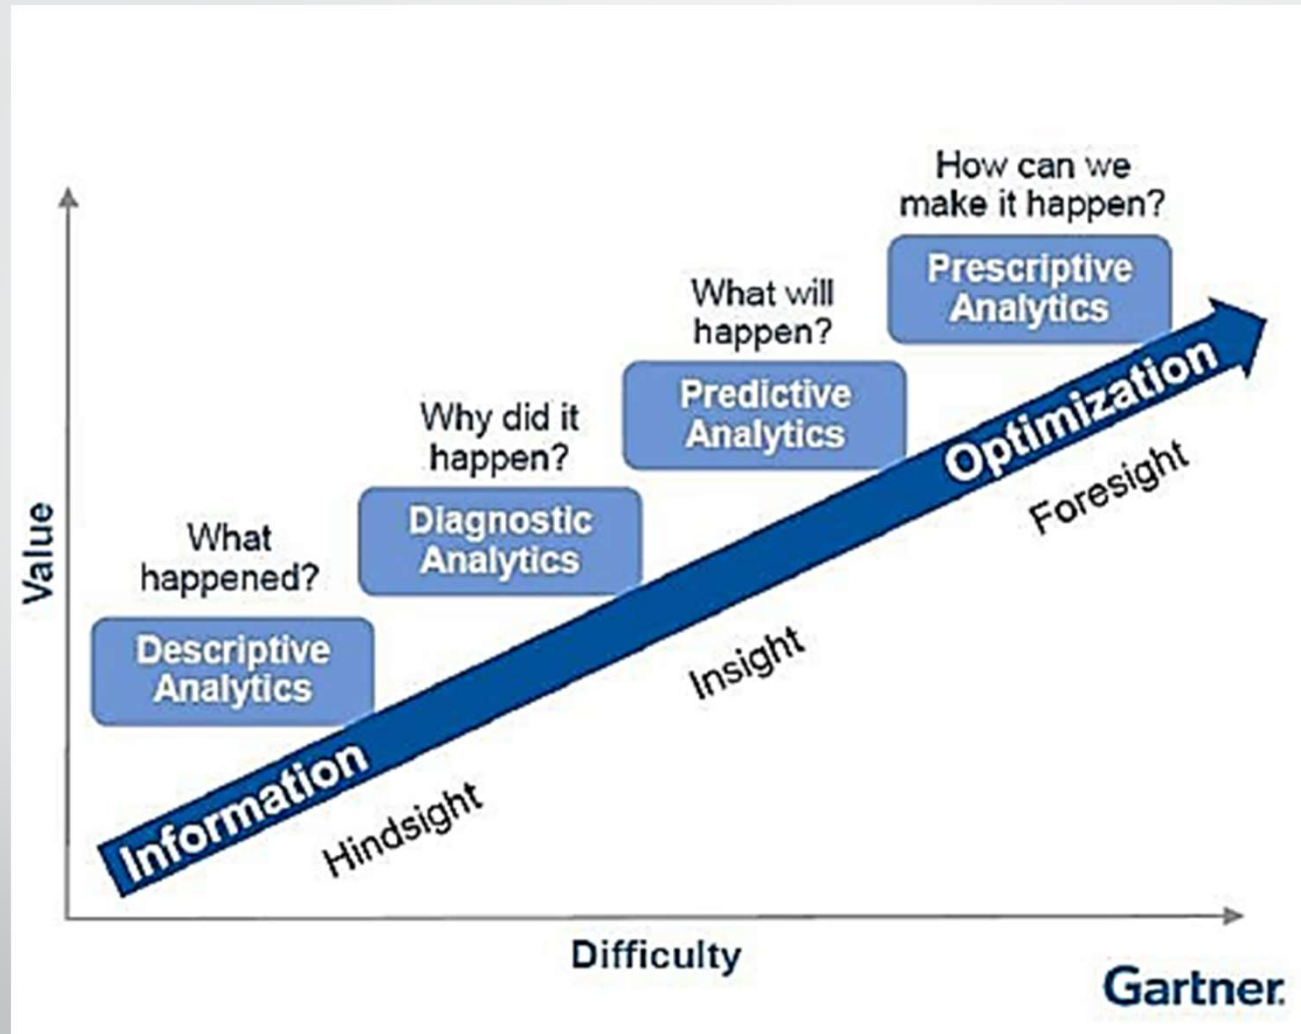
How can we make it happen?

Prescriptive Analytics

What will happen?

Predictive Analytics

Why did it happen?

Diagnostic Analytics

What happened?

Descriptive Analytics

Value

Information

Optimization

Hindsight

Insight

Foresight

Difficulty

Gartner.